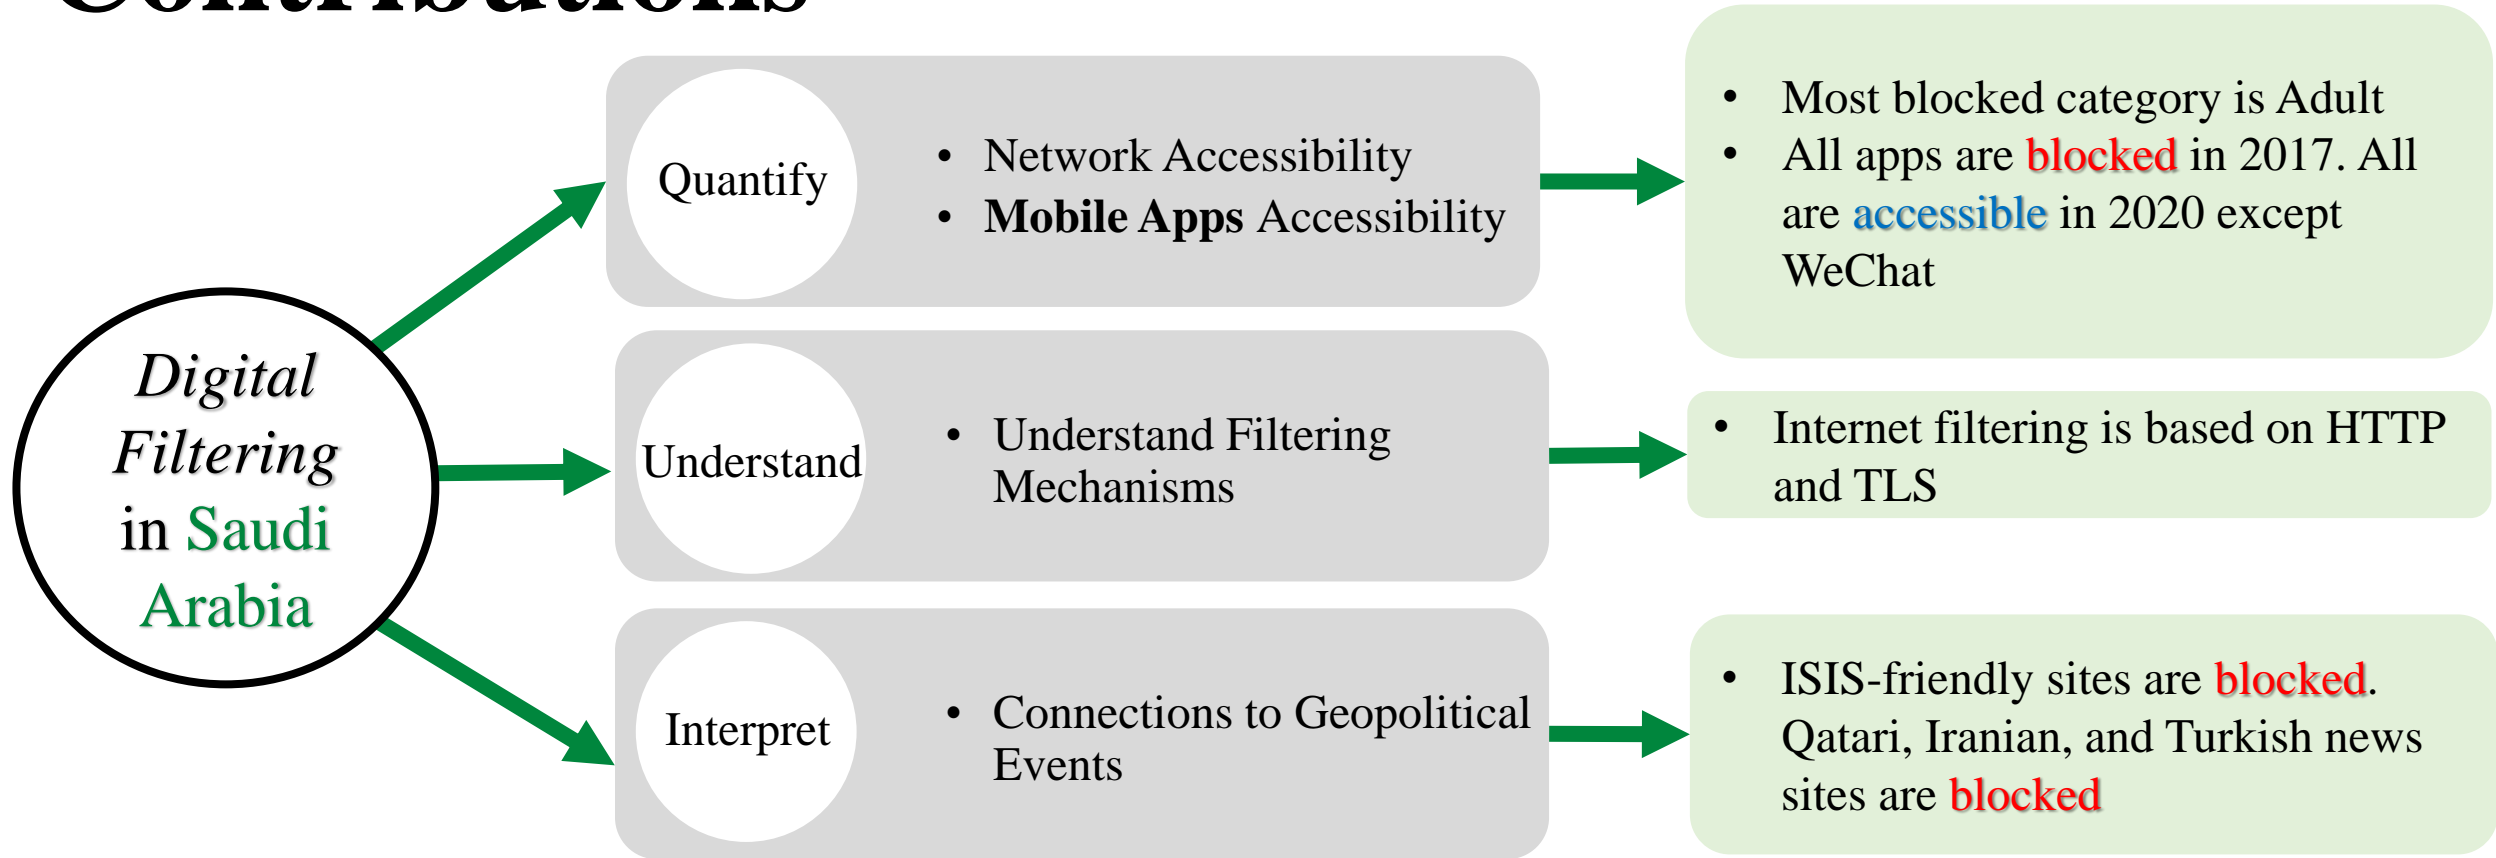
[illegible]

Digital Filtering in Saudi Arabia

Quantify

- Network Accessibility
- **Mobile Apps** Accessibility

- Most blocked category is Adult
- All apps are blocked in 2017. All are accessible in 2020 except WeChat

Understand

- Understand Filtering Mechanisms

- Internet filtering is based on HTTP and TLS

Interpret

- Connections to Geopolitical Events

- ISIS-friendly sites are blocked. Qatari, Iranian, and Turkish news sites are blocked